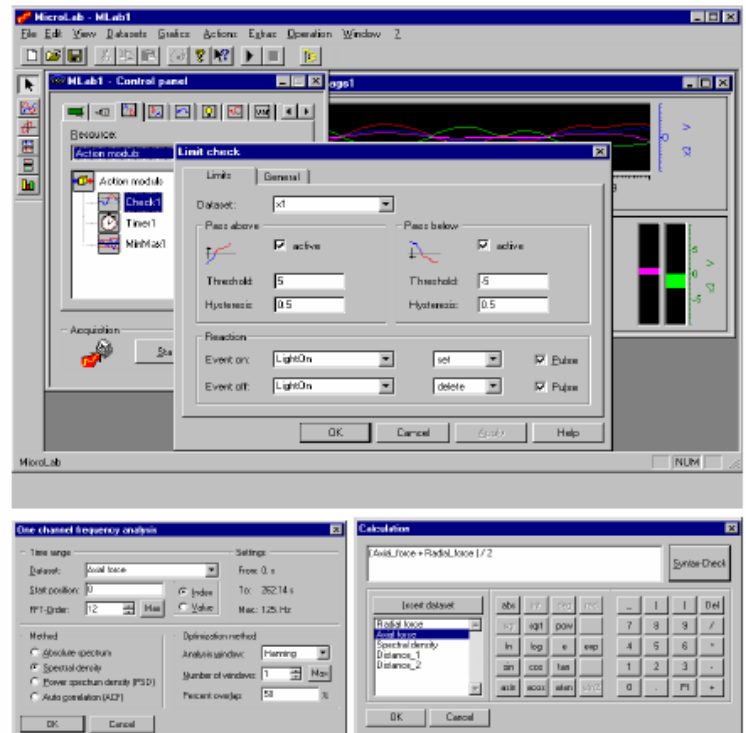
MicroLab - MLab1

File Edit View Datasets Grafics Actions Extras Operation Window ?

MLab1 - Control panel

Resource:

Action module

Action module

Check1

Timer1

MinMax1

Acquisition

Sta

ags1

Limit check

Limits General

Dataset: x1

Pass above

active

Threshold: 5

Hysteresis: 0.5

Pass below

active

Threshold: -5

Hysteresis: 0.5

Reaction

Event on: LightOn set Pulse

Event off: LightOn delete Pulse

OK Cancel Apply Help

MicroLab NUM

One channel frequency analysis

Time range

Dataset: Axial force

Start position: 0

FFT-Order: 12 Max

Index

Value

Settings

From: 0. s

To: 262.14 s

Max: 125 Hz

Method

Absolute spectrum

Spectral density

Power spectrum density (PSD)

Auto correlation (ACF)

Optimization method

Analysis window: Hanning

Number of windows: 1 Max

Percent overlap: 50 %

OK Cancel

Calculation

(Axial_force + Radial_force ) / 2

Syntax Check

Insert dataset

Radial force

Axial force

Spectral density

Distance_1

Distance_2

abs sqr sqrt pow ln log e exp sin cos tan asin acos atan

( ) Del 7 8 9 / 4 5 6 * 1 2 3 - 0 . PI +

OK Cancel